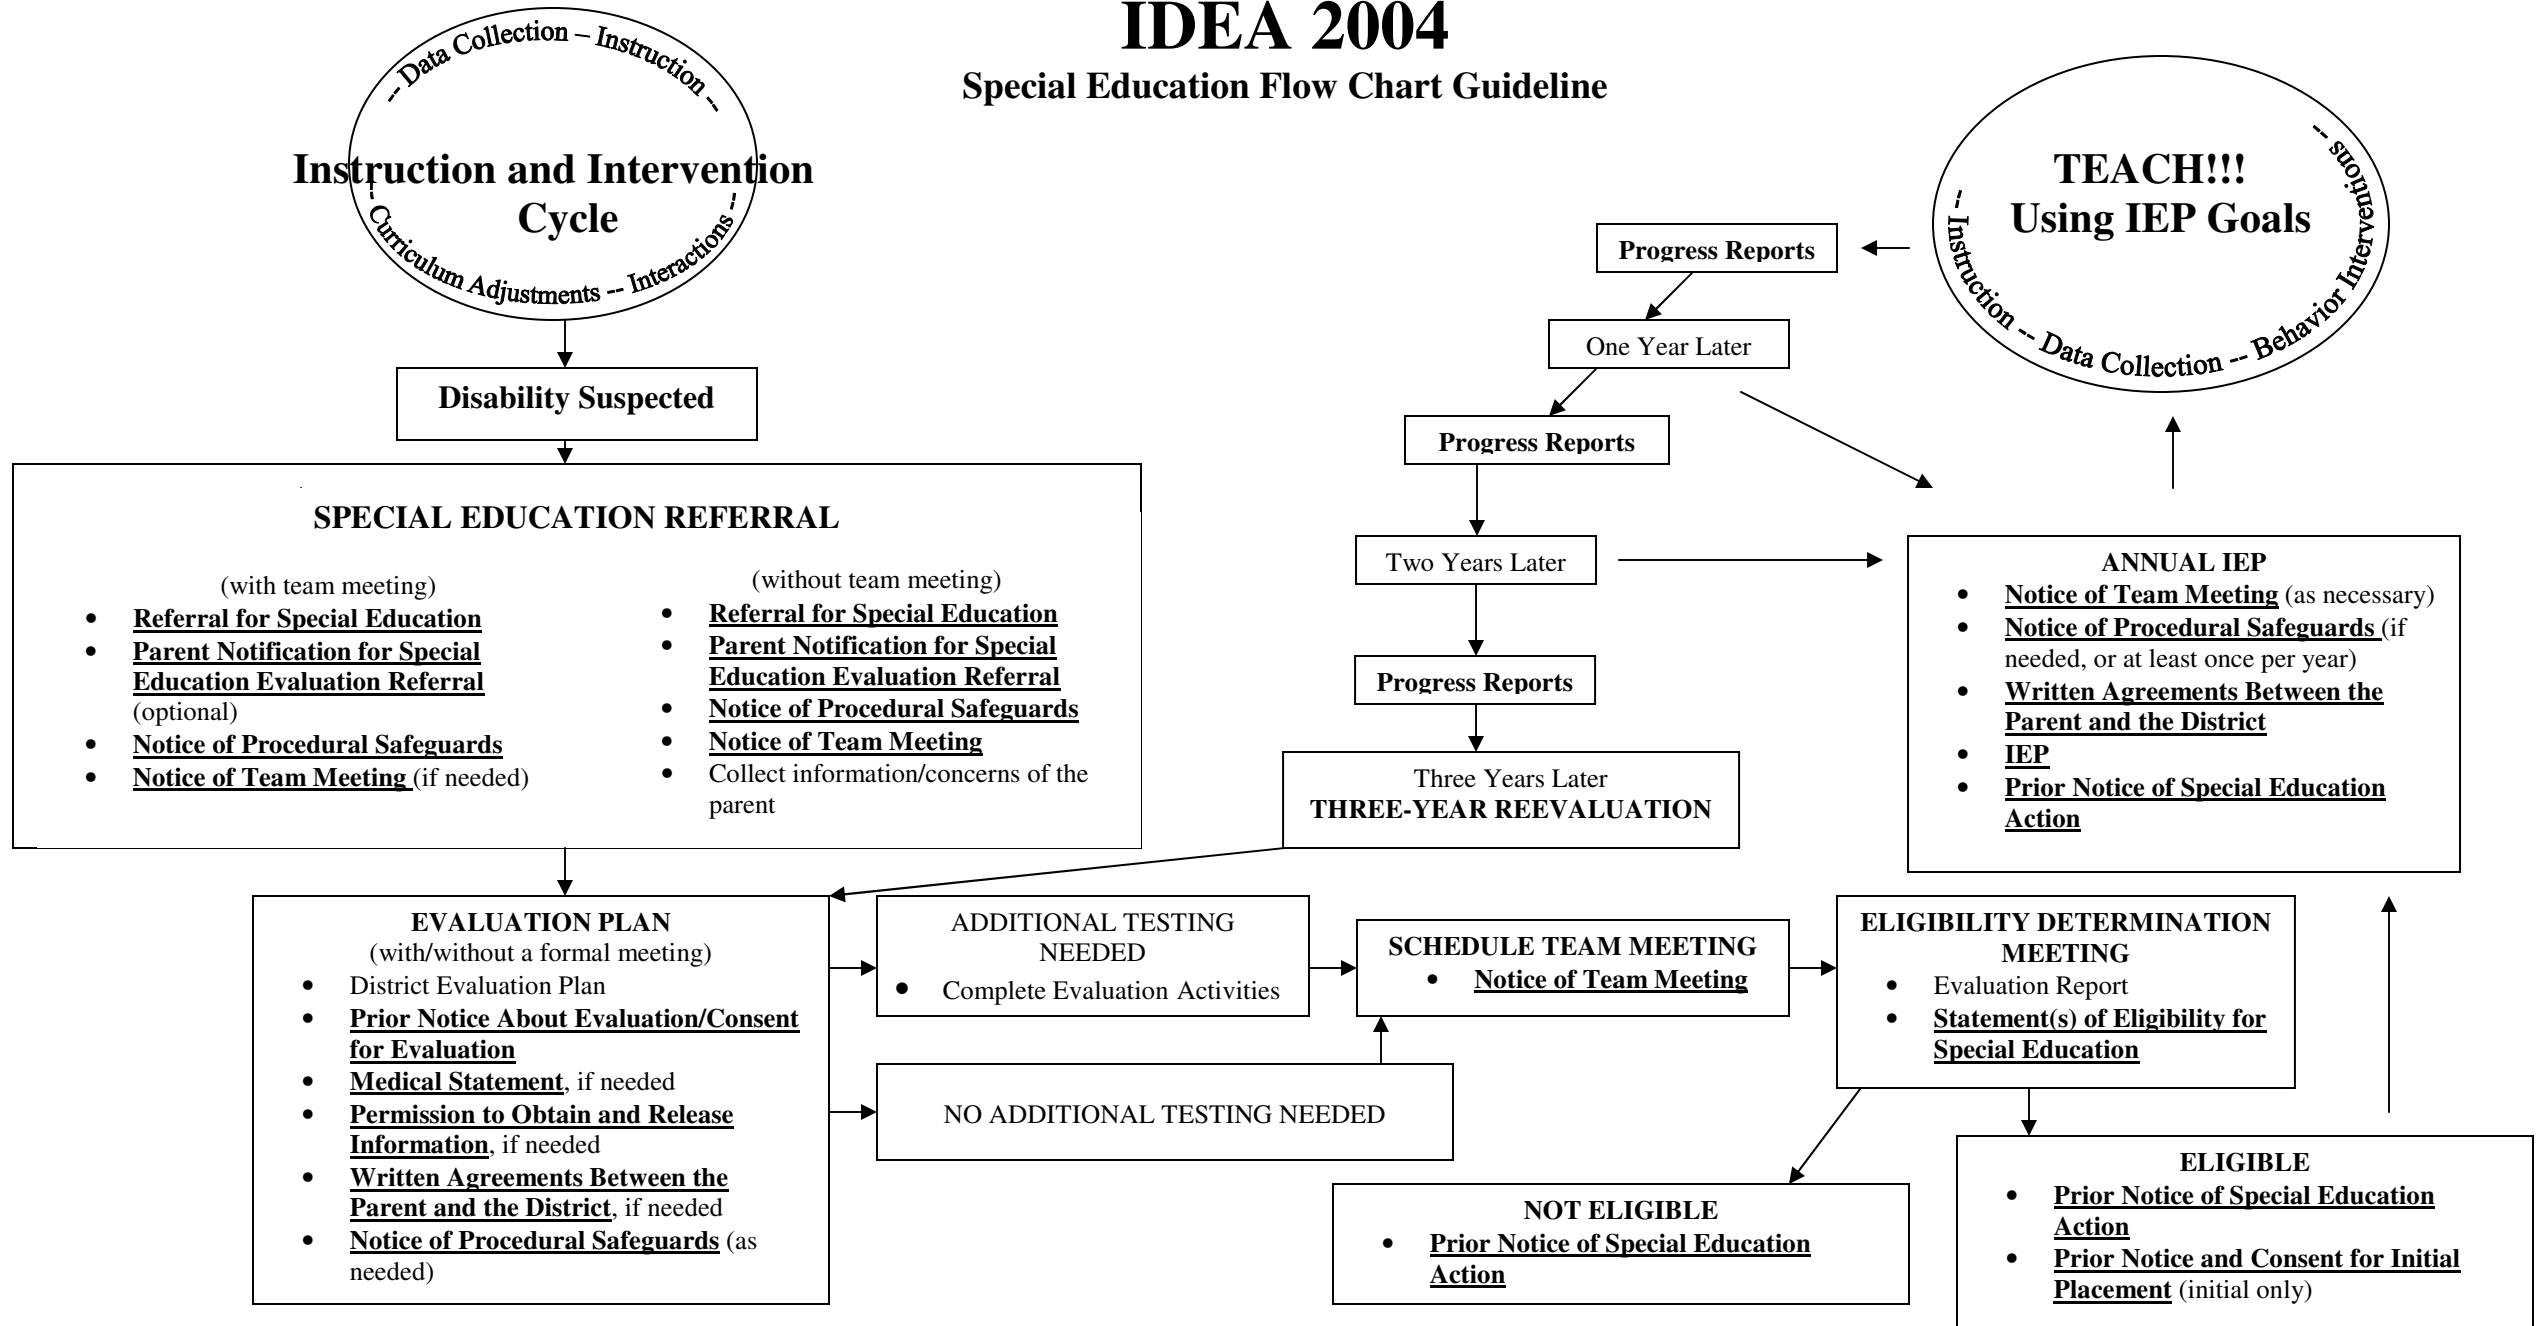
IDEA 2004
Special Education Flow Chart Guideline

-- Data Collection – Instruction --
Instruction and Intervention Cycle
-- Curriculum Adjustments -- Interactions --

Disability Suspected

SPECIAL EDUCATION REFERRAL

(with team meeting)
- Referral for Special Education
- Parent Notification for Special Education Evaluation Referral (optional)
- Notice of Procedural Safeguards
- Notice of Team Meeting (if needed)

(without team meeting)
- Referral for Special Education
- Parent Notification for Special Education Evaluation Referral
- Notice of Procedural Safeguards
- Notice of Team Meeting
- Collect information/concerns of the parent

EVALUATION PLAN
(with/without a formal meeting)
- District Evaluation Plan
- Prior Notice About Evaluation/Consent for Evaluation
- Medical Statement, if needed
- Permission to Obtain and Release Information, if needed
- Written Agreements Between the Parent and the District, if needed
- Notice of Procedural Safeguards (as needed)

ADDITIONAL TESTING NEEDED
- Complete Evaluation Activities

NO ADDITIONAL TESTING NEEDED

SCHEDULE TEAM MEETING
- Notice of Team Meeting

ELIGIBILITY DETERMINATION MEETING
- Evaluation Report
- Statement(s) of Eligibility for Special Education

NOT ELIGIBLE
- Prior Notice of Special Education Action

ELIGIBLE
- Prior Notice of Special Education Action
- Prior Notice and Consent for Initial Placement (initial only)

TEACH!!!
Using IEP Goals
-- Instruction -- Data Collection -- Behavior Interventions --

Progress Reports
One Year Later
Progress Reports
Two Years Later
Progress Reports
Three Years Later
THREE-YEAR REEVALUATION

ANNUAL IEP
- Notice of Team Meeting (as necessary)
- Notice of Procedural Safeguards (if needed, or at least once per year)
- Written Agreements Between the Parent and the District
- IEP
- Prior Notice of Special Education Action